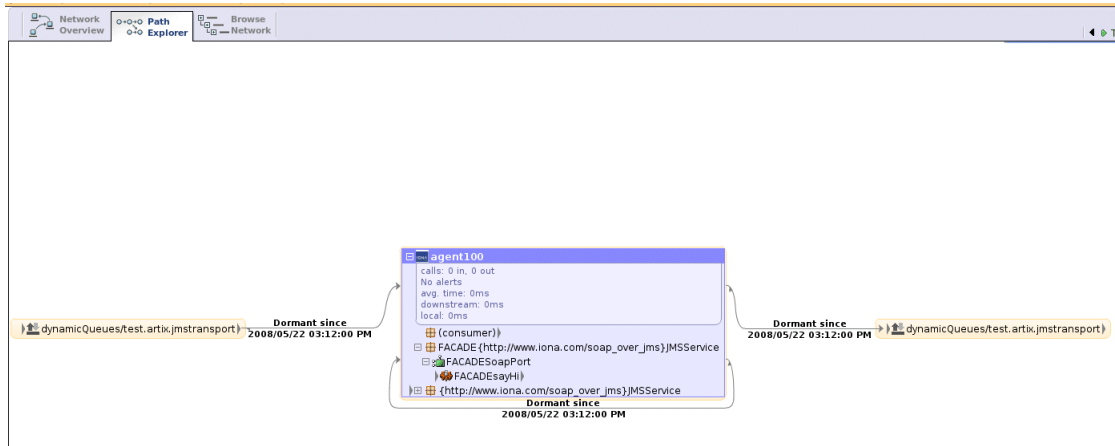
Network Overview
Path Explorer
Browse Network

agent100
calls: 0 in, 0 out
No alerts
avg. time: 0ms
downstream: 0ms
local: 0ms
(consumer)
FACADE{http://www.iona.com/soap_over_jms}JMSService
FACADESoapPort
FACADEsayHi
{http://www.iona.com/soap_over_jms}JMSService

dynamicQueues/test.artix.jmstransport
Dormant since
2008/05/22 03:12:00 PM

Dormant since
2008/05/22 03:12:00 PM
dynamicQueues/test.artix.jmstransport

Dormant since
2008/05/22 03:12:00 PM